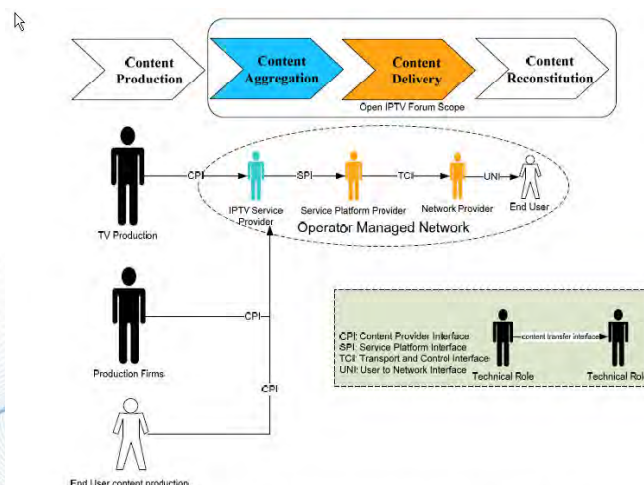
Content Production

Content Aggregation

Content Delivery

Content Reconstitution

Open IPTV Forum Scope

CPI

SPI

TCI

UNI

IPTV Service Provider

Service Platform Provider

Network Provider

End User

TV Production

Operator Managed Network

CPI

Production Firms

CPI

End User content production

CPI: Content Provider Interface
SPI: Service Platform Interface
TCI: Transport and Control Interface
UNI: User to Network Interface

content transfer interface

Technical Role

Technical Rol